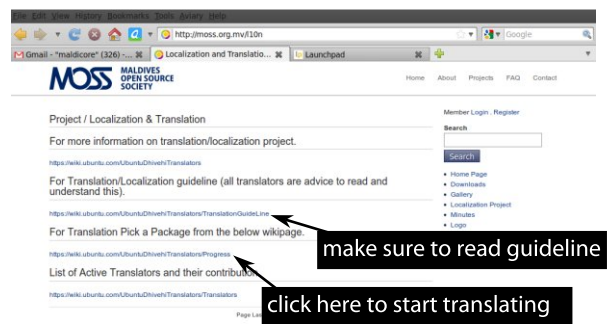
File Edit View History Bookmarks Tools Aviary Help

http://moss.org.mv/l10n

Google

Gmail - "maldicore" (326) - ...

Localization and Translatio...

Launchpad

MOSS MALDIVES OPEN SOURCE SOCIETY

Home About Projects FAQ Contact

Project / Localization & Translation

For more information on translation/localization project.

https://wiki.ubuntu.com/UbuntuDhivehiTranslators

For Translation/Localization guideline (all translators are advice to read and understand this).

https://wiki.ubuntu.com/UbuntuDhivehiTranslators/TranslationGuideLine

For Translation Pick a Package from the below wikipage.

https://wiki.ubuntu.com/UbuntuDhivehiTranslators/Progress

List of Active Translators and their contribution

https://wiki.ubuntu.com/UbuntuDhivehiTranslators/Translators

Page Lo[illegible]

Member Login . Register

Search

Search

• Home Page
• Downloads
• Gallery
• Localization Project
• Minutes
• Logo

make sure to read guideline

click here to start translating